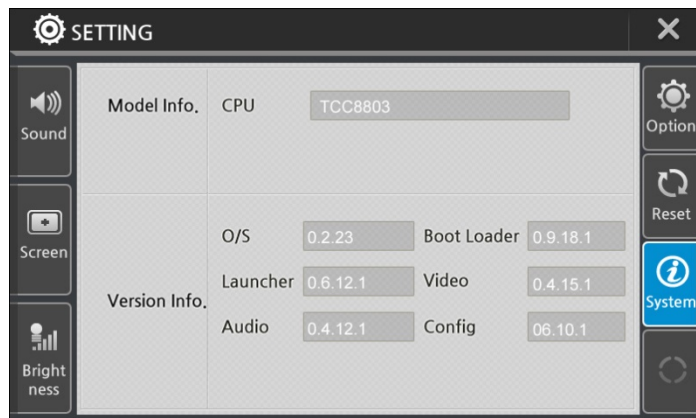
SETTING

Sound

Screen

Bright ness

Model Info.

CPU TCC8803

Version Info.

O/S 0.2.23

Boot Loader 0.9.18.1

Launcher 0.6.12.1

Video 0.4.15.1

Audio 0.4.12.1

Config 06.10.1

Option

Reset

System